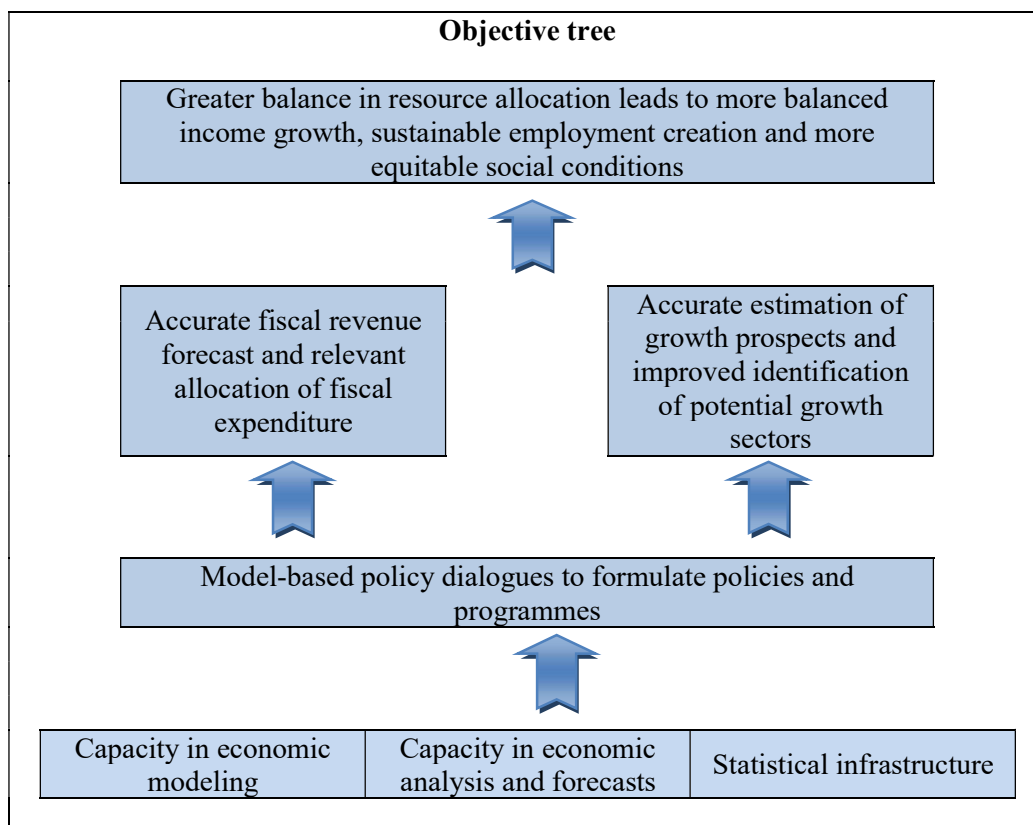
Objective tree

Greater balance in resource allocation leads to more balanced income growth, sustainable employment creation and more equitable social conditions

Accurate fiscal revenue forecast and relevant allocation of fiscal expenditure

Accurate estimation of growth prospects and improved identification of potential growth sectors

Model-based policy dialogues to formulate policies and programmes

| Capacity in economic modeling | Capacity in economic analysis and forecasts | Statistical infrastructure |
|---|---|---|